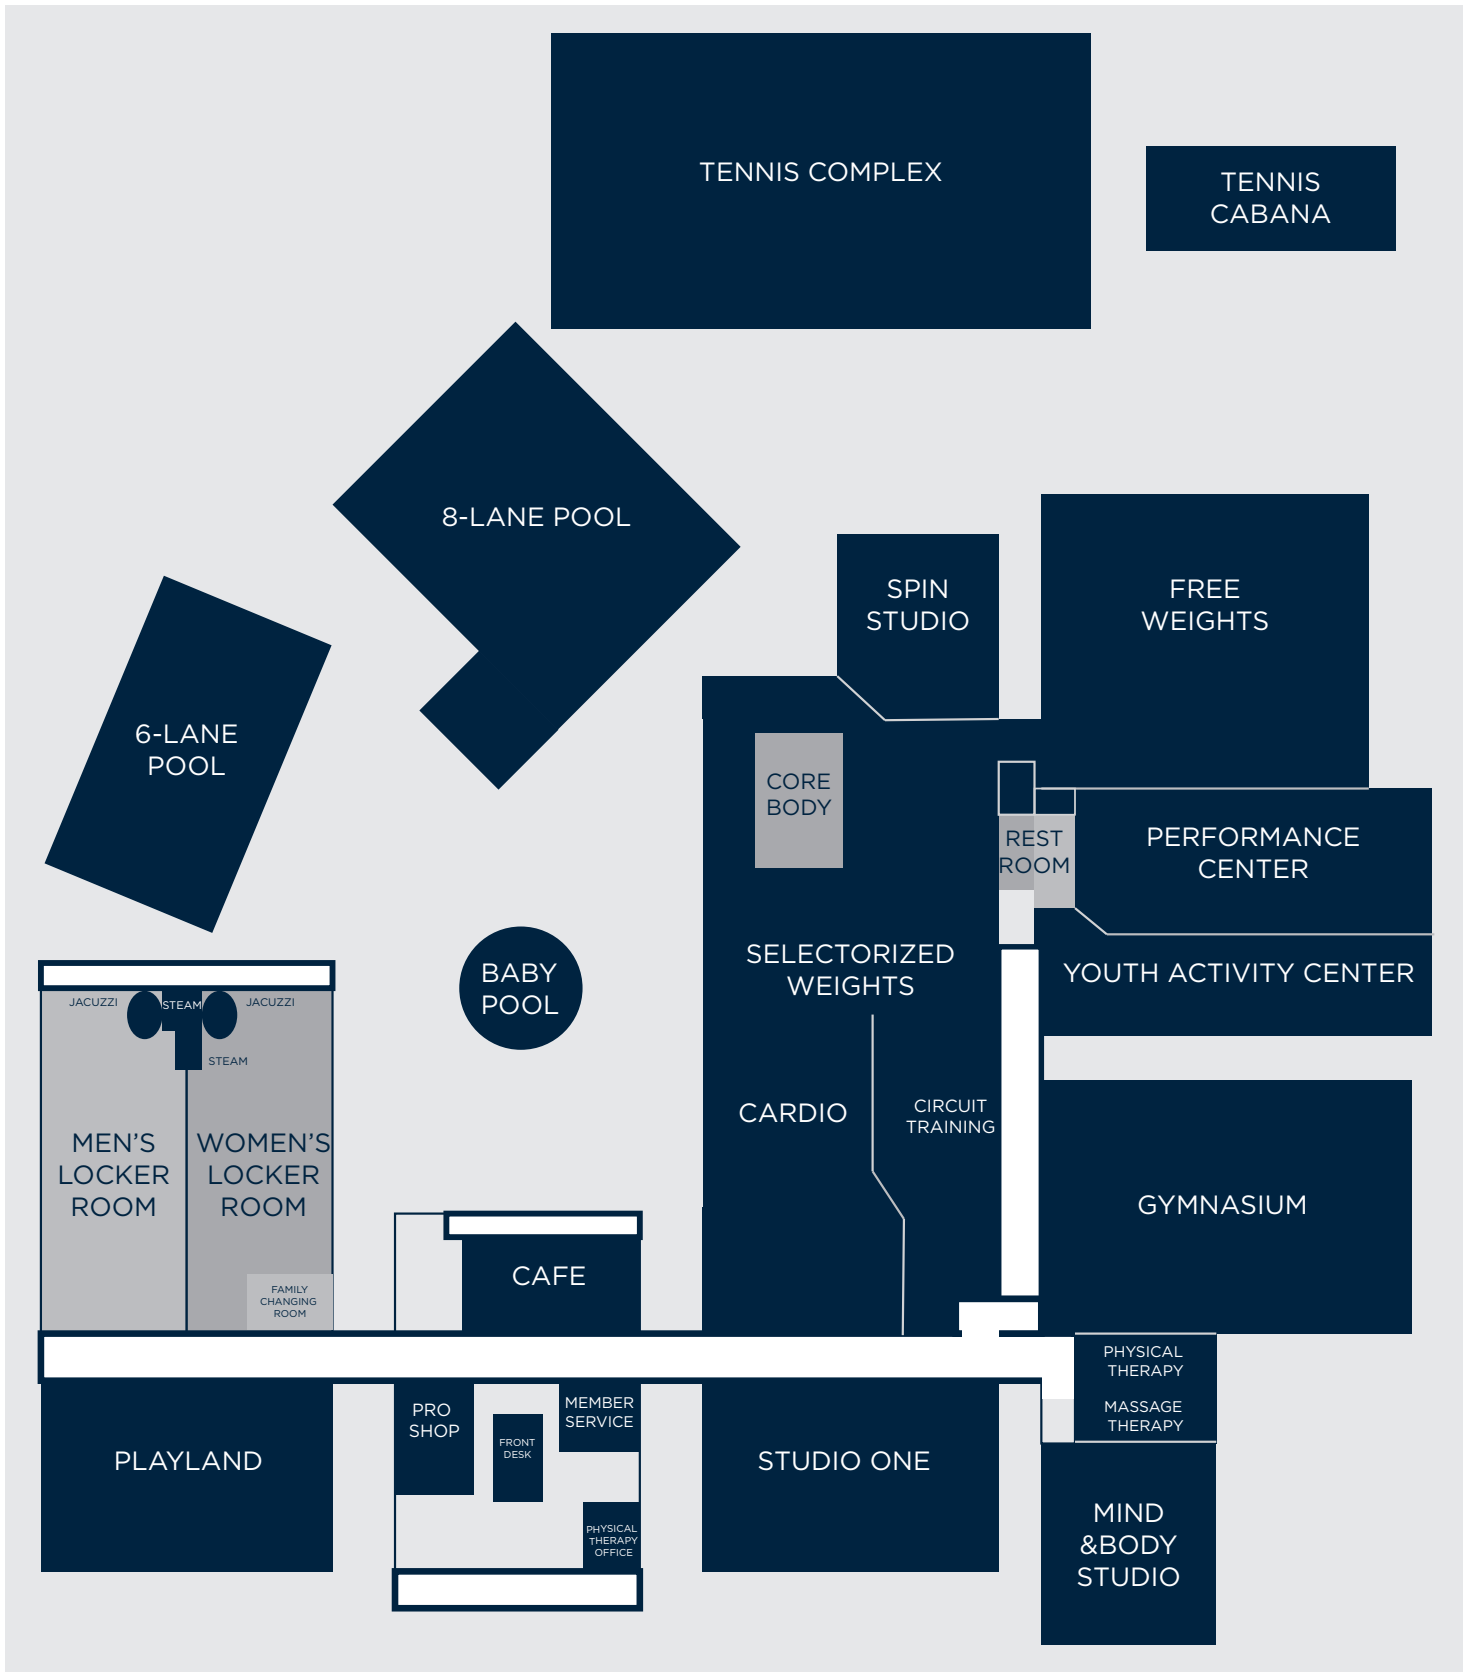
TENNIS COMPLEX

TENNIS CABANA

8-LANE POOL

SPIN STUDIO

FREE WEIGHTS

6-LANE POOL

CORE BODY

REST ROOM

PERFORMANCE CENTER

SELECTORIZED WEIGHTS

YOUTH ACTIVITY CENTER

BABY POOL

JACUZZI

STEAM

JACUZZI

STEAM

MEN'S LOCKER ROOM

WOMEN'S LOCKER ROOM

CARDIO

CIRCUIT TRAINING

GYMNASIUM

FAMILY CHANGING ROOM

CAFE

PHYSICAL THERAPY

MASSAGE THERAPY

PLAYLAND

PRO SHOP

FRONT DESK

MEMBER SERVICE

STUDIO ONE

PHYSICAL THERAPY OFFICE

MIND &BODY STUDIO